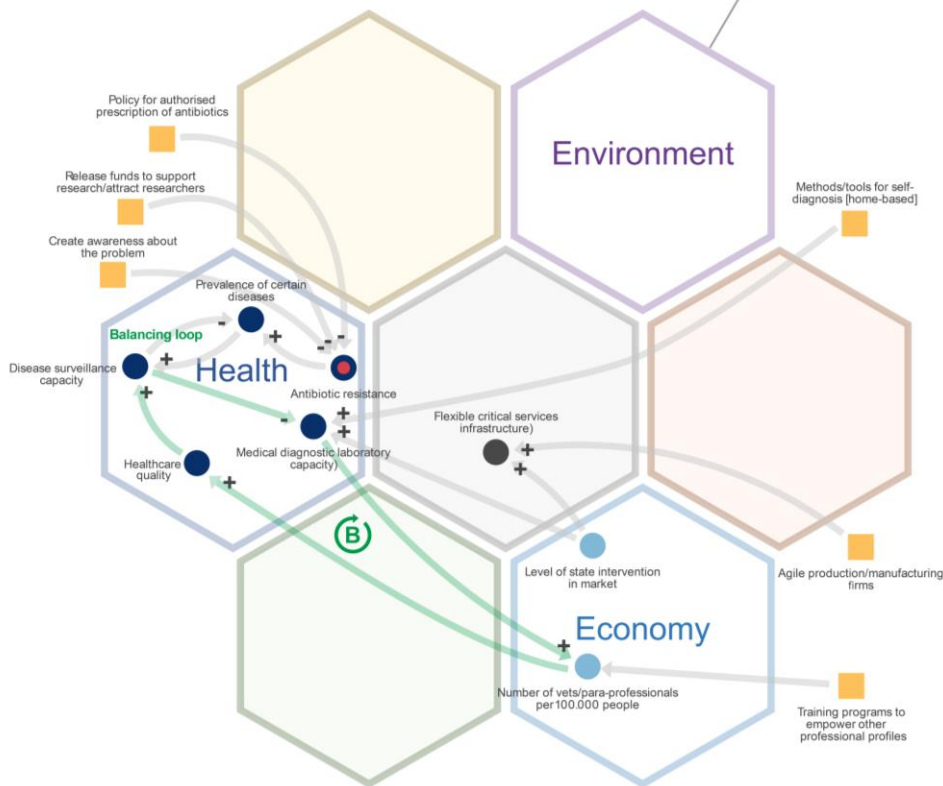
Policy for authorised prescription of antibiotics

Release funds to support research/attract researchers

Create awareness about the problem

Environment

Methods/tools for self-diagnosis [home-based]

Prevalence of certain diseases

Balancing loop

Disease surveillance capacity

Health

Antibiotic resistance

Flexible critical services infrastructure)

Medical diagnostic laboratory capacity)

Healthcare quality

B

Level of state intervention in market

Agile production/manufacturing firms

Economy

Number of vets/para-professionals per 100.000 people

Training programs to empower other professional profiles

+
+
+
-
-
+
+
-
+
+
+
+